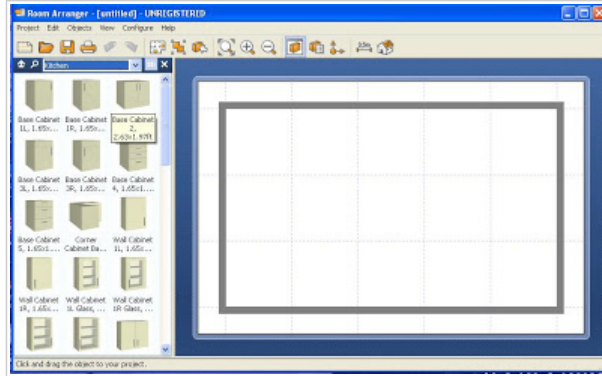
Room Arranger - [untitled] - UNREGISTERED

Project Edit Objects View Configure Help

Kitchen

Base Cabinet 1L, 1.65x...

Base Cabinet 1R, 1.65x...

Base Cabinet 2, 2.63x1.97ft

Base Cabinet 3L, 1.65x...

Base Cabinet 3R, 1.65x...

Base Cabinet 4, 1.65x1...

Base Cabinet 5, 1.65x1...

Corner Cabinet Ba...

Wall Cabinet 1L, 1.65x...

Wall Cabinet 1R, 1.65x...

Wall Cabinet 1L Glass, ...

Wall Cabinet 1R Glass, ...

Click and drag the object to your project.